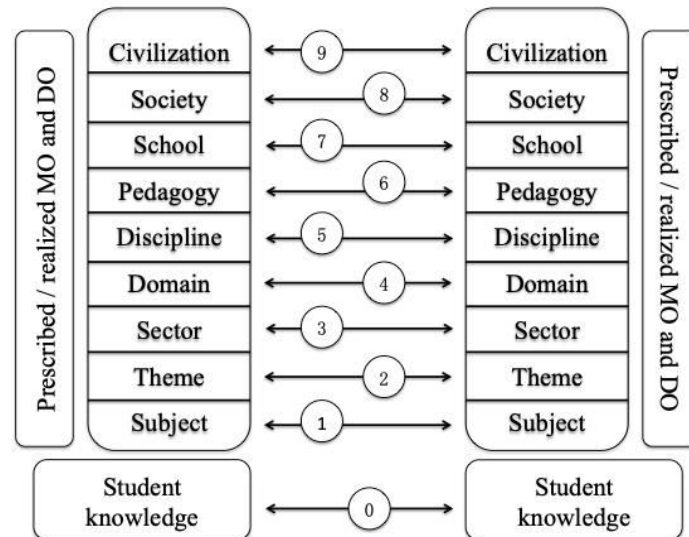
Prescribed / realized MO and DO

| Civilization | 9 | Civilization |
|---|---|---|
| Society | 8 | Society |
| School | 7 | School |
| Pedagogy | 6 | Pedagogy |
| Discipline | 5 | Discipline |
| Domain | 4 | Domain |
| Sector | 3 | Sector |
| Theme | 2 | Theme |
| Subject | 1 | Subject |

Prescribed / realized MO and DO

Student knowledge
0
Student knowledge